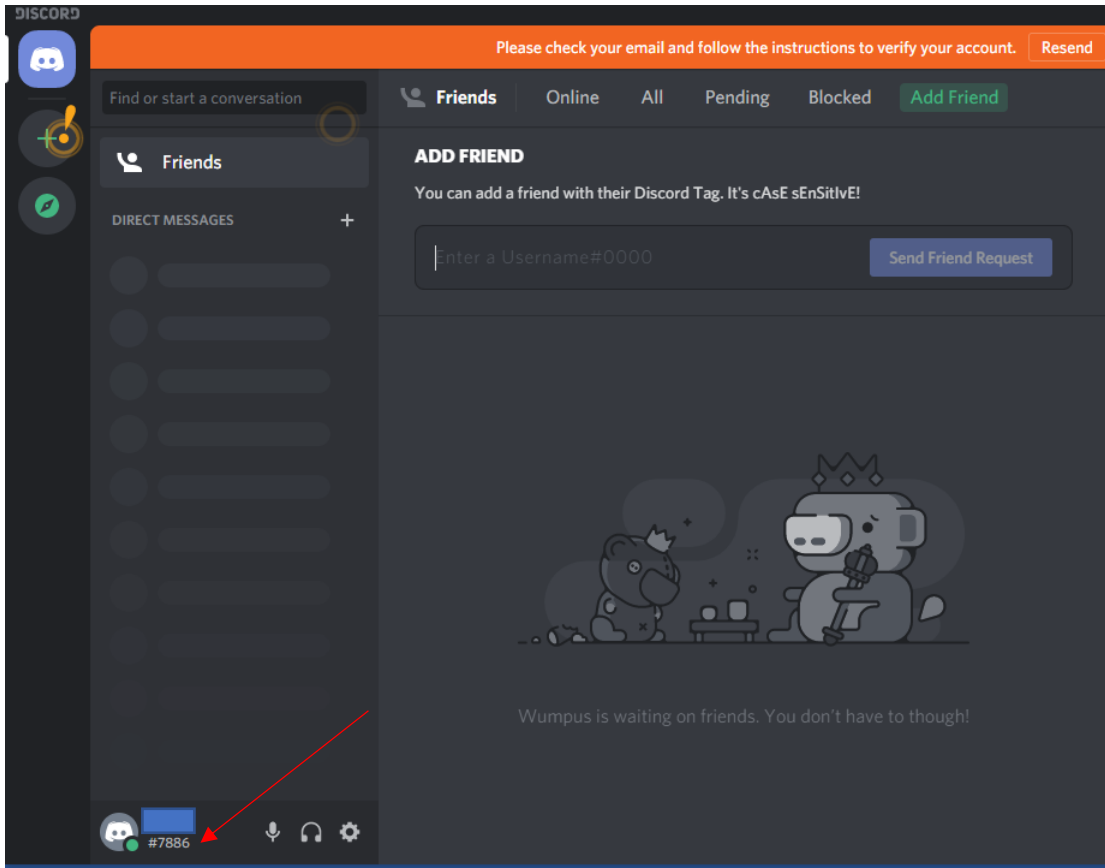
DISCORD

Please check your email and follow the instructions to verify your account. Resend

Find or start a conversation

Friends

DIRECT MESSAGES +

Friends Online All Pending Blocked Add Friend

ADD FRIEND

You can add a friend with their Discord Tag. It's cAsE sEnSitIvE!

Enter a Username#0000

Send Friend Request

Wumpus is waiting on friends. You don't have to though!

#7886